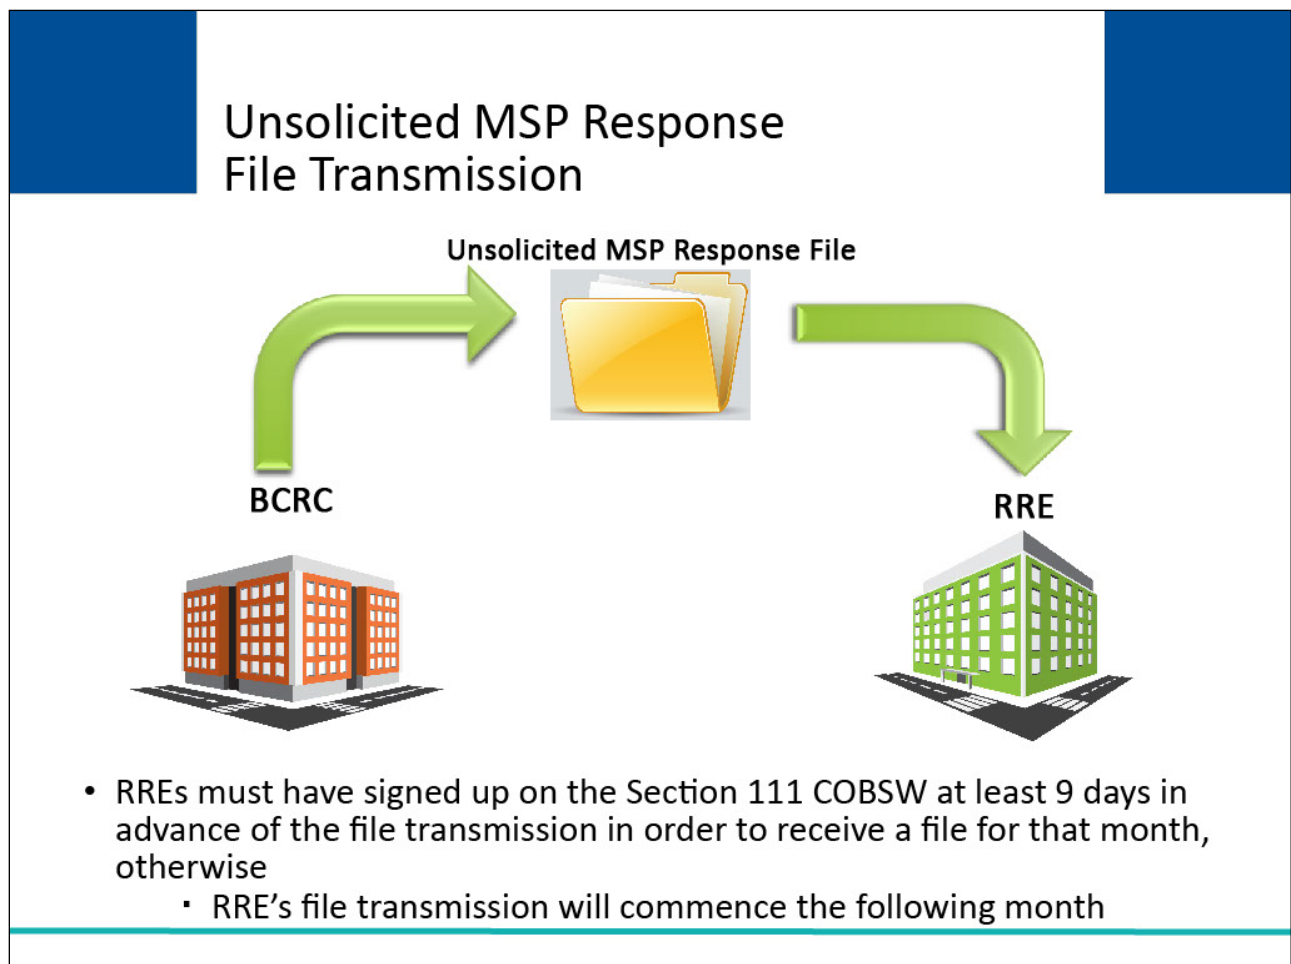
Unsolicited MSP Response File Transmission

Unsolicited MSP Response File

BCRC

RRE

• RREs must have signed up on the Section 111 COBSW at least 9 days in advance of the file transmission in order to receive a file for that month, otherwise
  ▪ RRE’s file transmission will commence the following month